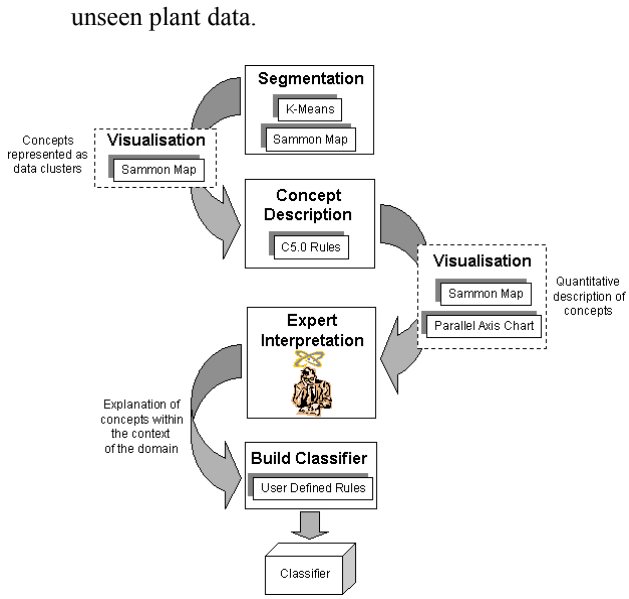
unseen plant data.

Segmentation

K-Means

Sammon Map

Concepts represented as data clusters

Visualisation

Sammon Map

Concept Description

C5.0 Rules

Visualisation

Sammon Map

Parallel Axis Chart

Quantitative description of concepts

Expert Interpretation

Explanation of concepts within the context of the domain

Build Classifier

User Defined Rules

Classifier